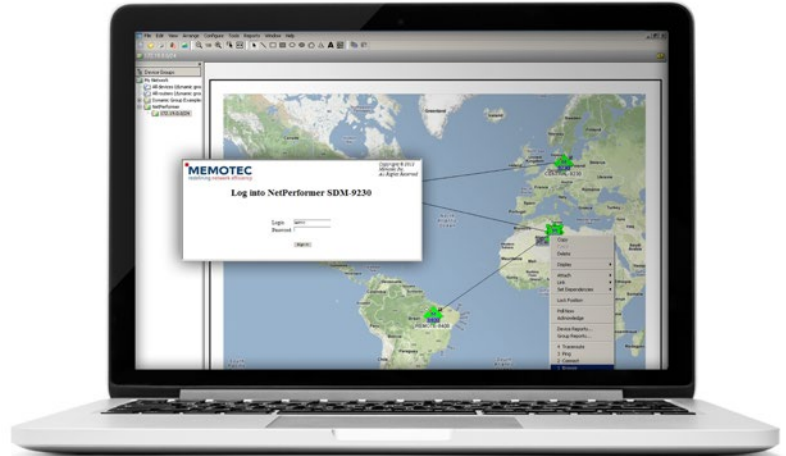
File Edit View Arrange Configure Tools Reports Window Help

Device Groups
My Network
All devices (dynamic gro
All routers (dynamic gro
Dynamic Group Example
NetPerformer

Greenland

MEMOTEC
redefining network efficiency

Copyright © 2012
Memotec Inc.
All Rights Reserved

Log into NetPerformer SDM-9230

Login:
Password:

Sign In

REMOTE-9400

Copy
Delete
Display
Attach
Link
Set Dependencies
Lock Position
Full Name
Acknowledge
Device Reports...
Group Reports...
4 Traceroute
3 Ping
2 Connect
1 Browse